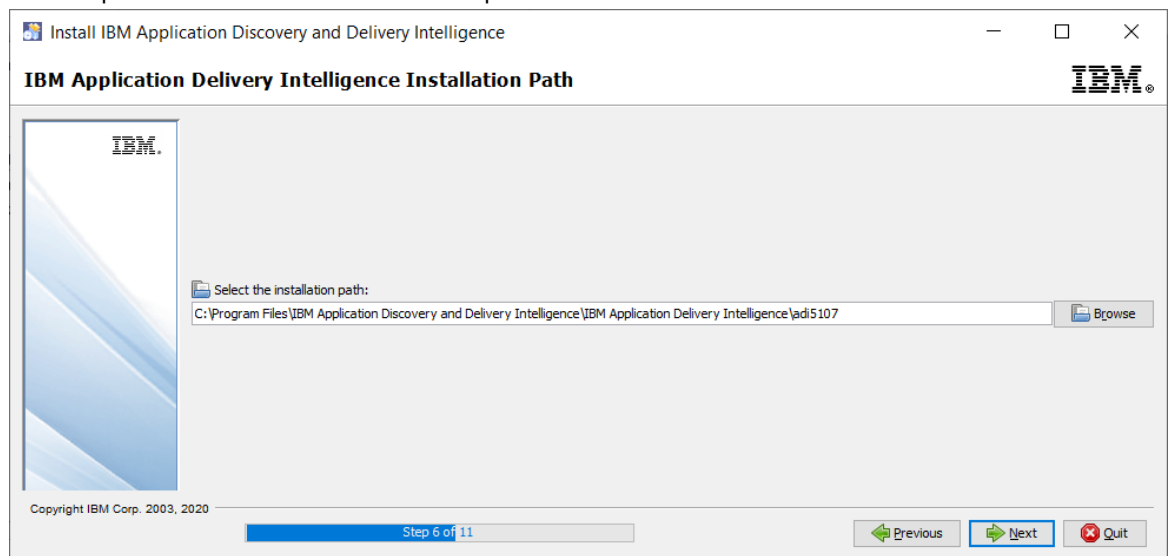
Install IBM Application Discovery and Delivery Intelligence

IBM Application Delivery Intelligence Installation Path

IBM.

IBM.

Select the installation path:

C:\Program Files\IBM Application Discovery and Delivery Intelligence\IBM Application Delivery Intelligence\adi5107

Browse

Copyright IBM Corp. 2003, 2020

Step 6 of 11

Previous

Next

Quit